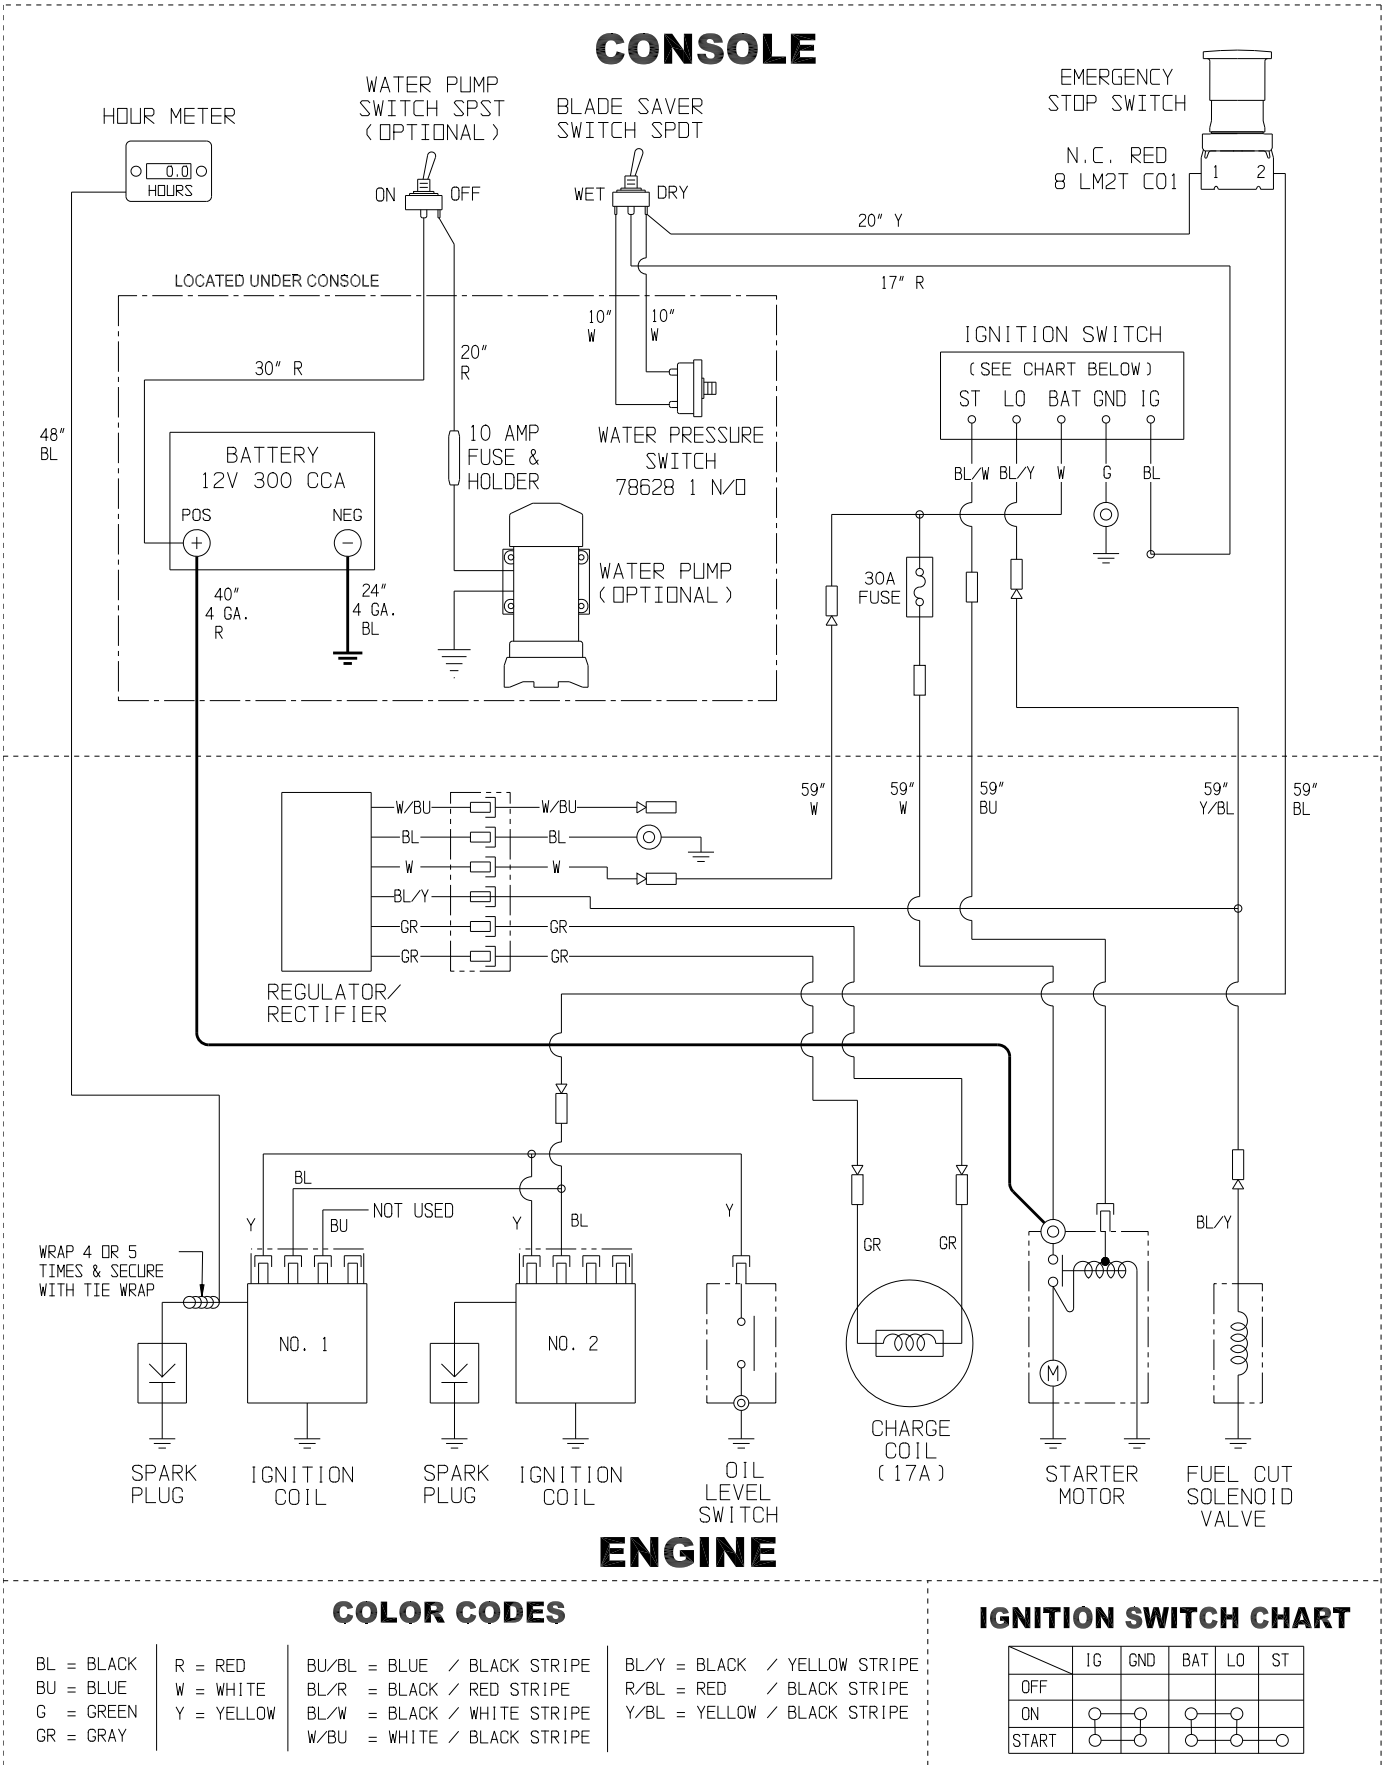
CONSOLE

HOUR METER
0.0
HOURS

WATER PUMP SWITCH SPST (OPTIONAL)
ON OFF

BLADE SAVER SWITCH SPDT
WET DRY

EMERGENCY STOP SWITCH
N.C. RED
8 LM2T C01
1 2

20" Y
17" R

LOCATED UNDER CONSOLE

10" W
10" W

30" R
20" R

IGNITION SWITCH
(SEE CHART BELOW)
ST LO BAT GND IG
BL/W BL/Y W G BL

48" BL

BATTERY
12V 300 CCA
POS NEG

10 AMP FUSE & HOLDER

WATER PRESSURE SWITCH
78628 1 N/O

30A FUSE

WATER PUMP (OPTIONAL)

40" 4 GA. R
24" 4 GA. BL

59" W
59" W
59" BU
59" Y/BL
59" BL

W/BU W/BU
BL BL
W W
BL/Y
GR GR
GR GR

REGULATOR/ RECTIFIER

BL
Y
BU
NOT USED
Y
BL
Y

WRAP 4 OR 5 TIMES & SECURE WITH TIE WRAP

NO. 1
NO. 2

GR GR
BL/Y

SPARK PLUG
IGNITION COIL
SPARK PLUG
IGNITION COIL
OIL LEVEL SWITCH
CHARGE COIL (17A)
STARTER MOTOR
FUEL CUT SOLENOID VALVE

ENGINE

COLOR CODES

BL = BLACK
BU = BLUE
G = GREEN
GR = GRAY

R = RED
W = WHITE
Y = YELLOW

BU/BL = BLUE / BLACK STRIPE
BL/R = BLACK / RED STRIPE
BL/W = BLACK / WHITE STRIPE
W/BU = WHITE / BLACK STRIPE

BL/Y = BLACK / YELLOW STRIPE
R/BL = RED / BLACK STRIPE
Y/BL = YELLOW / BLACK STRIPE

IGNITION SWITCH CHART

| | IG | GND | BAT | LO | ST |
|---|---|---|---|---|---|
| OFF | | | | | |
| ON | | | | | |
| START | | | | | |